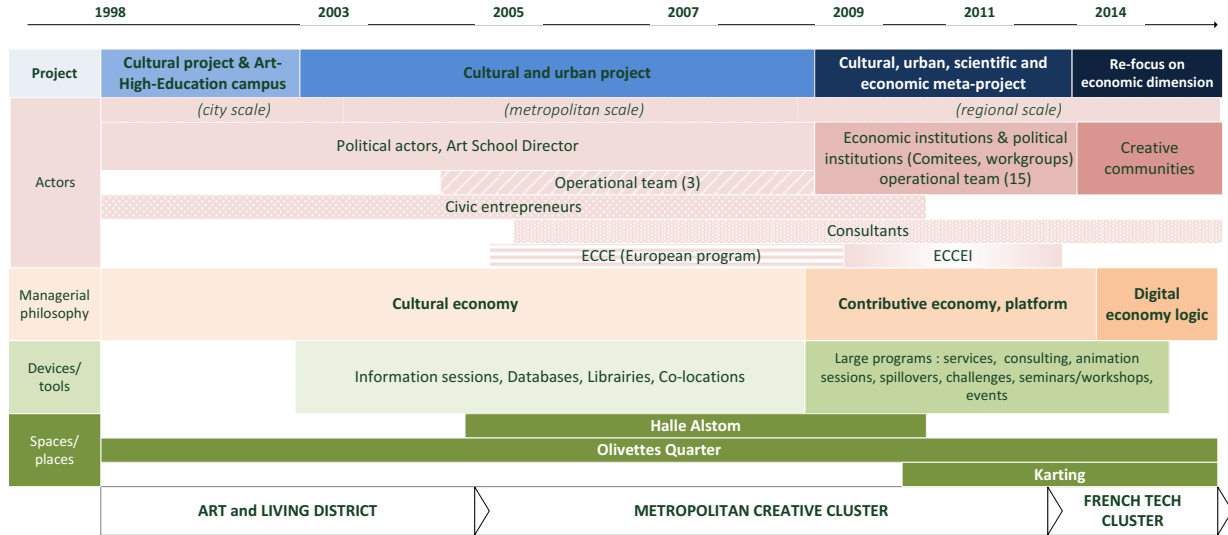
1998 2003 2005 2007 2009 2011 2014

Project
Cultural project & Art-High-Education campus
Cultural and urban project
Cultural, urban, scientific and economic meta-project
Re-focus on economic dimension

(city scale)
(metropolitan scale)
(regional scale)

Actors
Political actors, Art School Director
Economic institutions & political institutions (Comitees, workgroups) operational team (15)
Creative communities
Operational team (3)
Civic entrepreneurs
Consultants
ECCE (European program)
ECCEI

Managerial philosophy
Cultural economy
Contributive economy, platform
Digital economy logic

Devices/ tools
Information sessions, Databases, Librairies, Co-locations
Large programs : services, consulting, animation sessions, spillovers, challenges, seminars/workshops, events

Spaces/ places
Halle Alstom
Olivettes Quarter
Karting

ART and LIVING DISTRICT
METROPOLITAN CREATIVE CLUSTER
FRENCH TECH CLUSTER